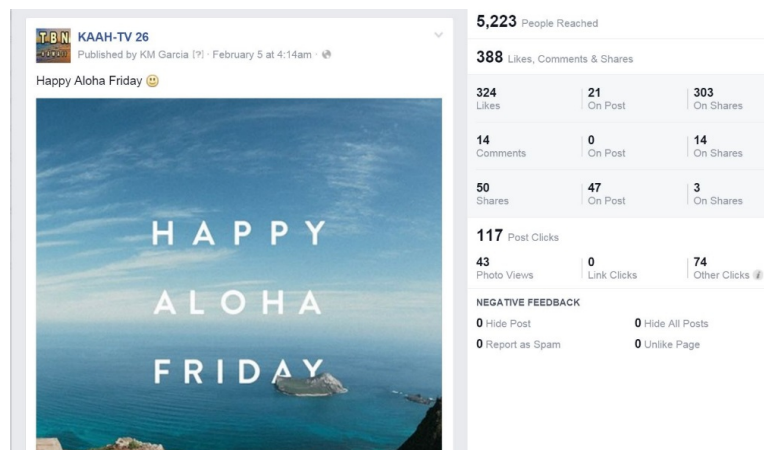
TBN

KAAH-TV 26
Published by KM Garcia [?] · February 5 at 4:14am ·

Happy Aloha Friday 🙂

HAPPY
ALOHA
FRIDAY

5,223 People Reached

388 Likes, Comments & Shares

| | | |
|---|---|---|
| 324 Likes | 21 On Post | 303 On Shares |
| 14 Comments | 0 On Post | 14 On Shares |
| 50 Shares | 47 On Post | 3 On Shares |

117 Post Clicks

| | | |
|---|---|---|
| 43 Photo Views | 0 Link Clicks | 74 Other Clicks |

NEGATIVE FEEDBACK

0 Hide Post
0 Hide All Posts
0 Report as Spam
0 Unlike Page